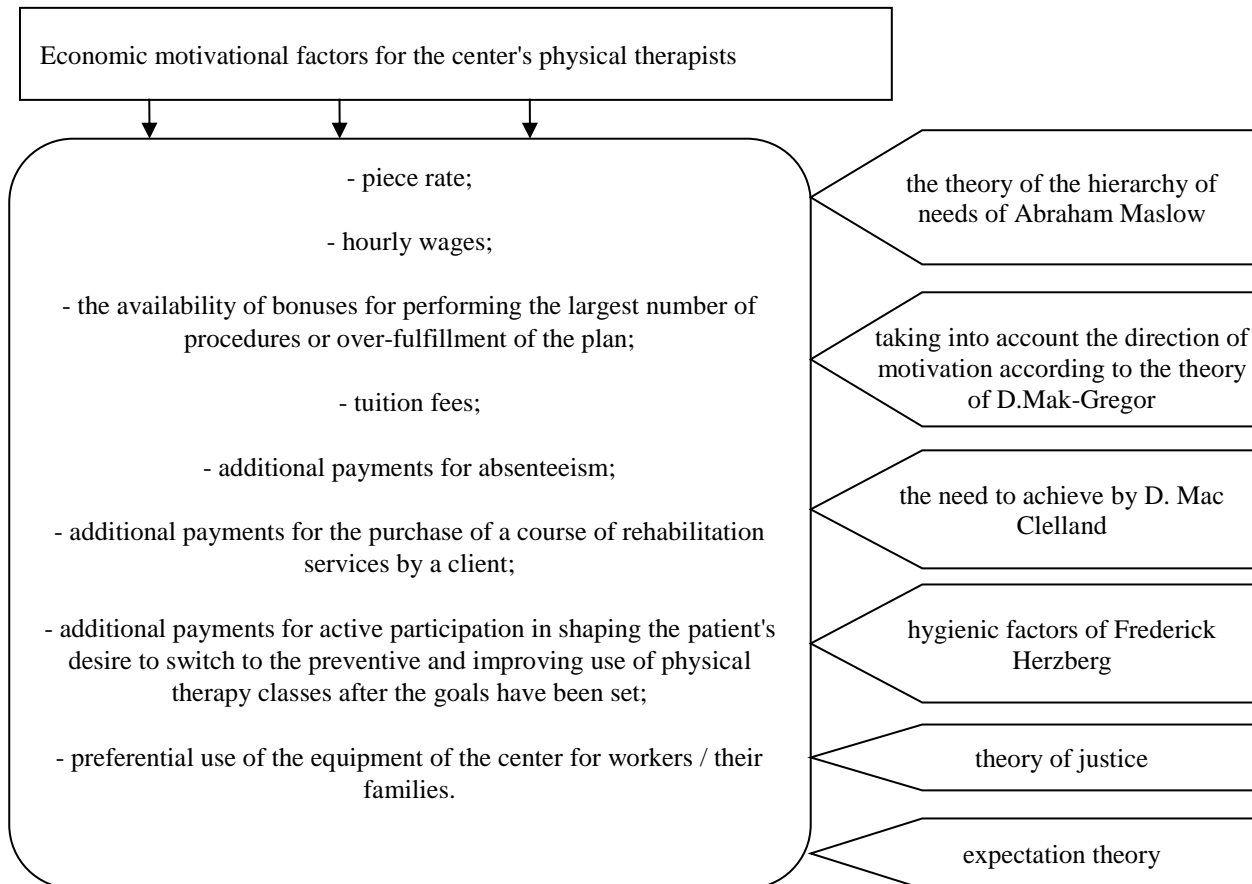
Economic motivational factors for the center's physical therapists

- piece rate;

- hourly wages;

- the availability of bonuses for performing the largest number of procedures or over-fulfillment of the plan;

- tuition fees;

- additional payments for absenteeism;

- additional payments for the purchase of a course of rehabilitation services by a client;

- additional payments for active participation in shaping the patient's desire to switch to the preventive and improving use of physical therapy classes after the goals have been set;

- preferential use of the equipment of the center for workers / their families.

the theory of the hierarchy of needs of Abraham Maslow

taking into account the direction of motivation according to the theory of D.Mak-Gregor

the need to achieve by D. Mac Clelland

hygienic factors of Frederick Herzberg

theory of justice

expectation theory